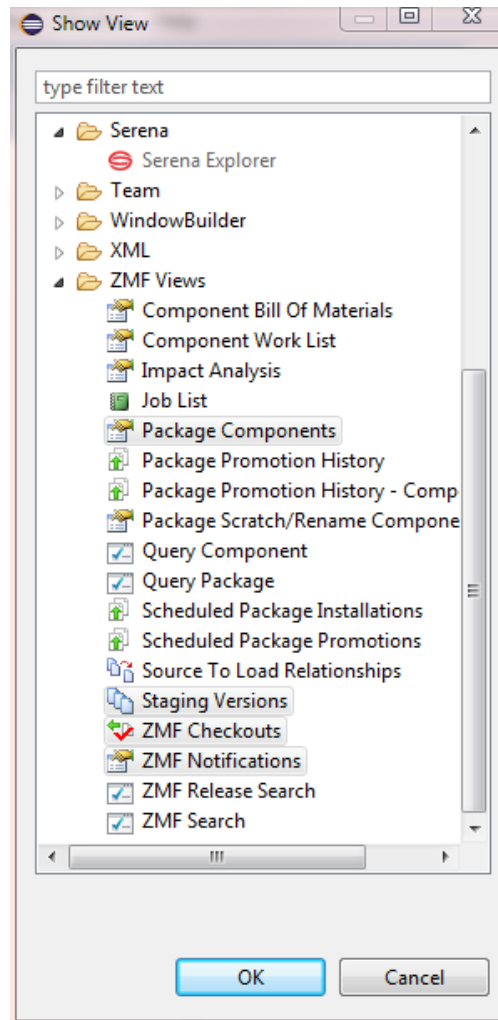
Show View

type filter text

Serena
Serena Explorer
Team
WindowBuilder
XML
ZMF Views
Component Bill Of Materials
Component Work List
Impact Analysis
Job List
Package Components
Package Promotion History
Package Promotion History - Comp
Package Scratch/Rename Compone
Query Component
Query Package
Scheduled Package Installations
Scheduled Package Promotions
Source To Load Relationships
Staging Versions
ZMF Checkouts
ZMF Notifications
ZMF Release Search
ZMF Search

OK
Cancel